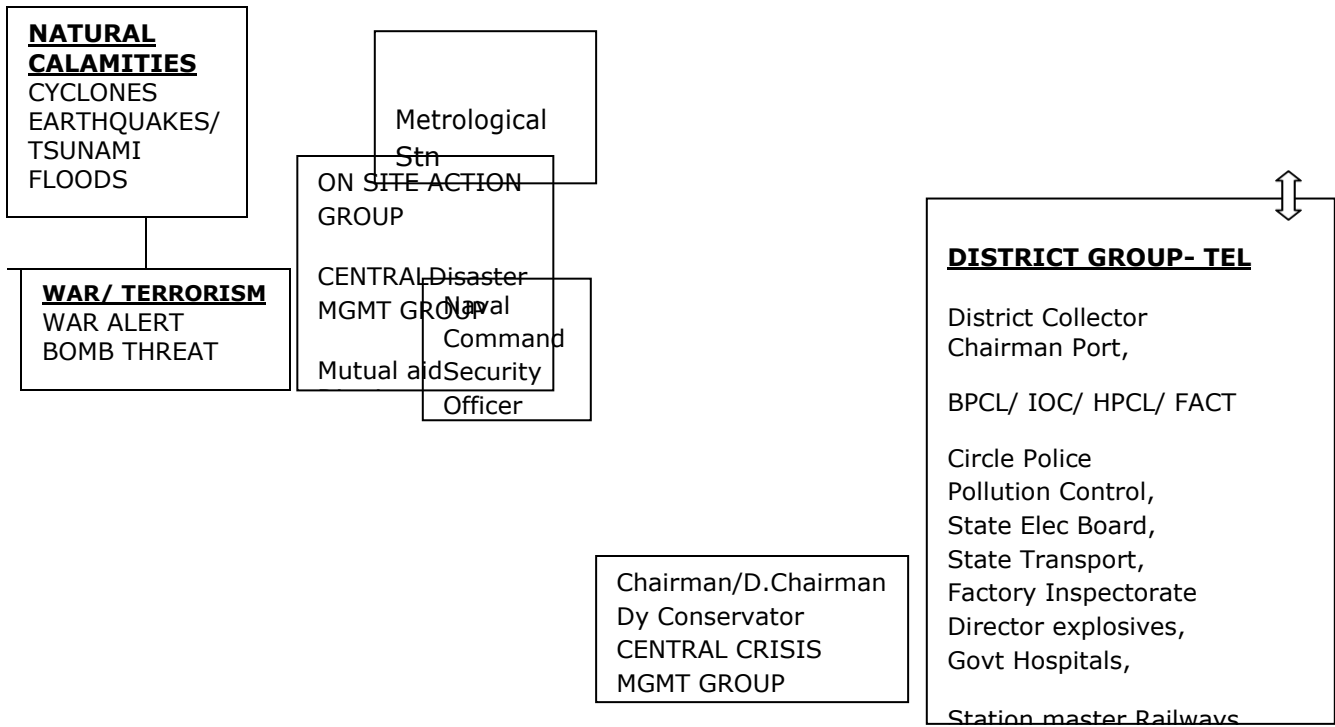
**NATURAL CALAMITIES**
CYCLONES
EARTHQUAKES/ TSUNAMI
FLOODS

Metrological Stn

ON SITE ACTION GROUP

CENTRAL Disaster MGMT GROUP

Mutual aid

Naval Command Security Officer

**WAR/ TERRORISM**
WAR ALERT
BOMB THREAT

**DISTRICT GROUP- TEL**

District Collector
Chairman Port,

BPCL/ IOC/ HPCL/ FACT

Circle Police
Pollution Control,
State Elec Board,
State Transport,
Factory Inspectorate
Director explosives,
Govt Hospitals,

Station master Railways

Chairman/D.Chairman
Dy Conservator
CENTRAL CRISIS MGMT GROUP